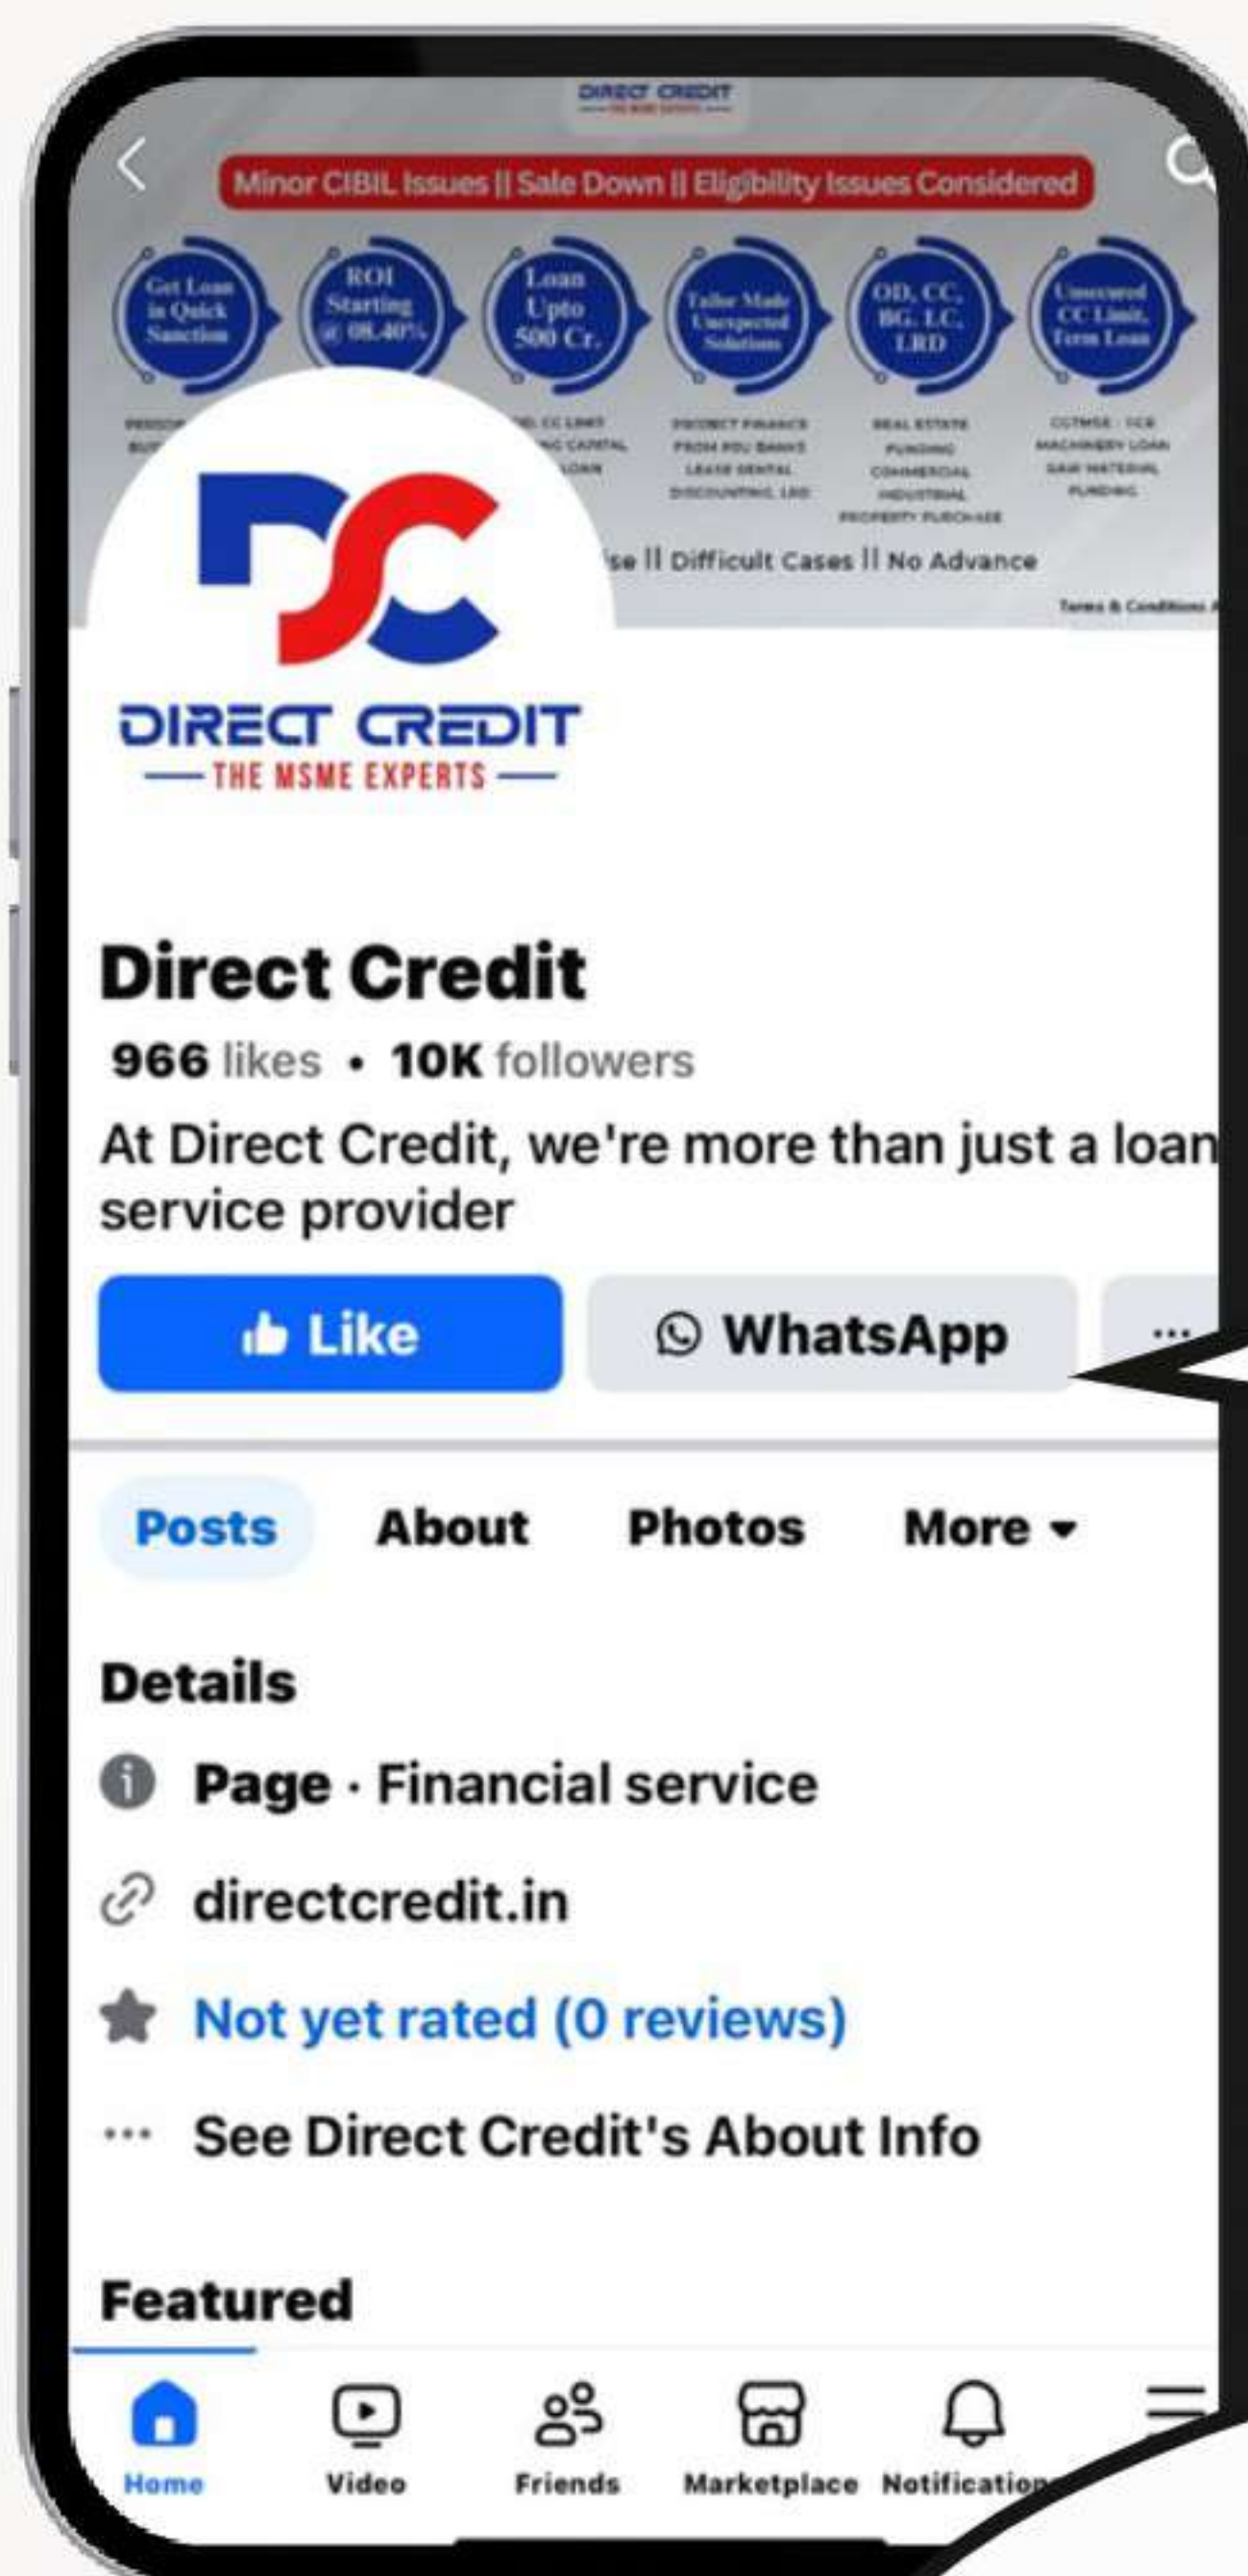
DIRECT CREDIT

Minor CIBIL Issues || Sale Down || Eligibility Issues Considered

Get Loan in Quick Sanction

ROI Starting @ 08.40%

Loan Upto 500 Cr.

Tailor Made Unexpected Solutions

OD, CC, BG, LC, LRD

Unsecured CC Limit, Term Loan

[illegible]

PROJECT FINANCE FROM PSU BANKS LEASE RENTAL DISCOUNTING, LRD

REAL ESTATE FUNDING COMMERCIAL INDUSTRIAL PROPERTY PURCHASE

CGTMSE - TCS MACHINERY LOAN RAW MATERIAL FUNDING

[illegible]se || Difficult Cases || No Advance

Terms & Conditions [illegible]

DIRECT CREDIT
THE MSME EXPERTS

Direct Credit

966 likes • 10K followers

At Direct Credit, we're more than just a loan service provider

Like

WhatsApp

...

Posts About Photos More

Details

Page · Financial service

directcredit.in

Not yet rated (0 reviews)

See Direct Credit's About Info

Featured

Home Video Friends Marketplace Notificatio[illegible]